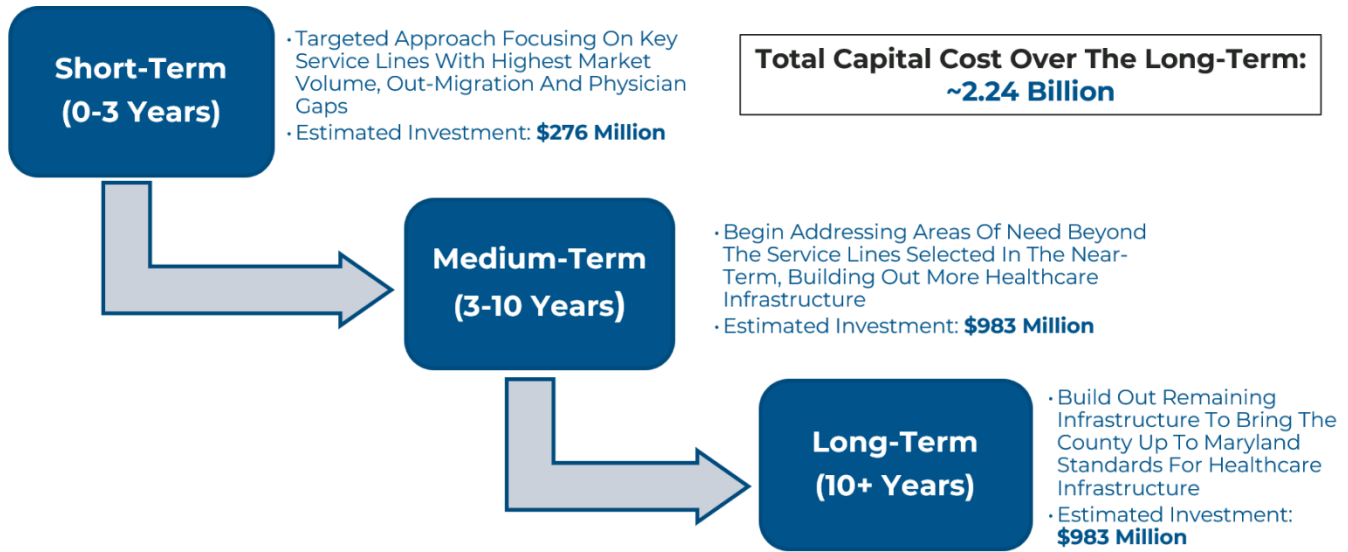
Short-Term
(0-3 Years)

• Targeted Approach Focusing On Key Service Lines With Highest Market Volume, Out-Migration And Physician Gaps
• Estimated Investment: **$276 Million**

Total Capital Cost Over The Long-Term: ~2.24 Billion

Medium-Term
(3-10 Years)

• Begin Addressing Areas Of Need Beyond The Service Lines Selected In The Near-Term, Building Out More Healthcare Infrastructure
• Estimated Investment: **$983 Million**

Long-Term
(10+ Years)

• Build Out Remaining Infrastructure To Bring The County Up To Maryland Standards For Healthcare Infrastructure
• Estimated Investment: **$983 Million**